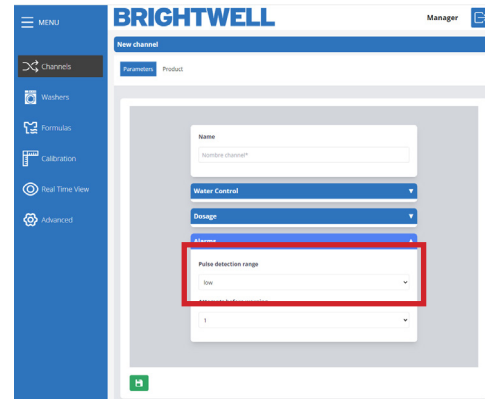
MENU

Channels

Washers

Formulas

Calibration

Real Time View

Advanced

BRIGHTWELL

Manager

New channel

Parameters

Product

Name

Nombre channel*

Water Control

Dosage

Alarms

Pulse detection range

low

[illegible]

1